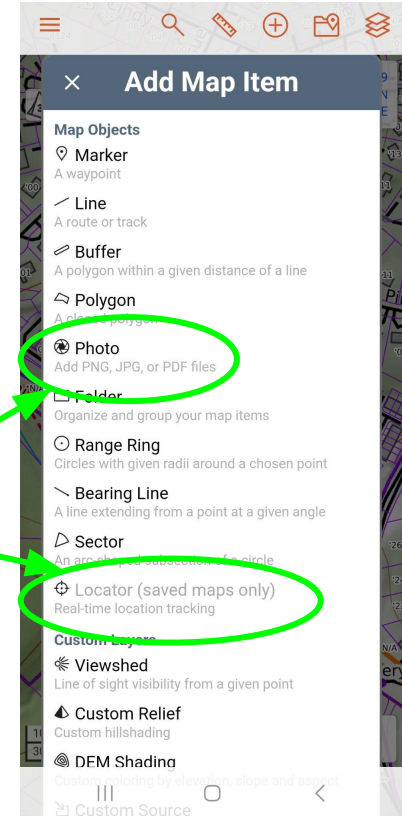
× Add Map Item

Map Objects

Marker
A waypoint

Line
A route or track

Buffer
A polygon within a given distance of a line

Polygon
A closed polygon

Photo
Add PNG, JPG, or PDF files

Folder
Organize and group your map items

Range Ring
Circles with given radii around a chosen point

Bearing Line
A line extending from a point at a given angle

Sector
An arc-shaped subsection of a circle

Locator (saved maps only)
Real-time location tracking

Custom Layers

Viewshed
Line of sight visibility from a given point

Custom Relief
Custom hillshading

DEM Shading
Custom coloring by elevation, slope and aspect

Custom Source